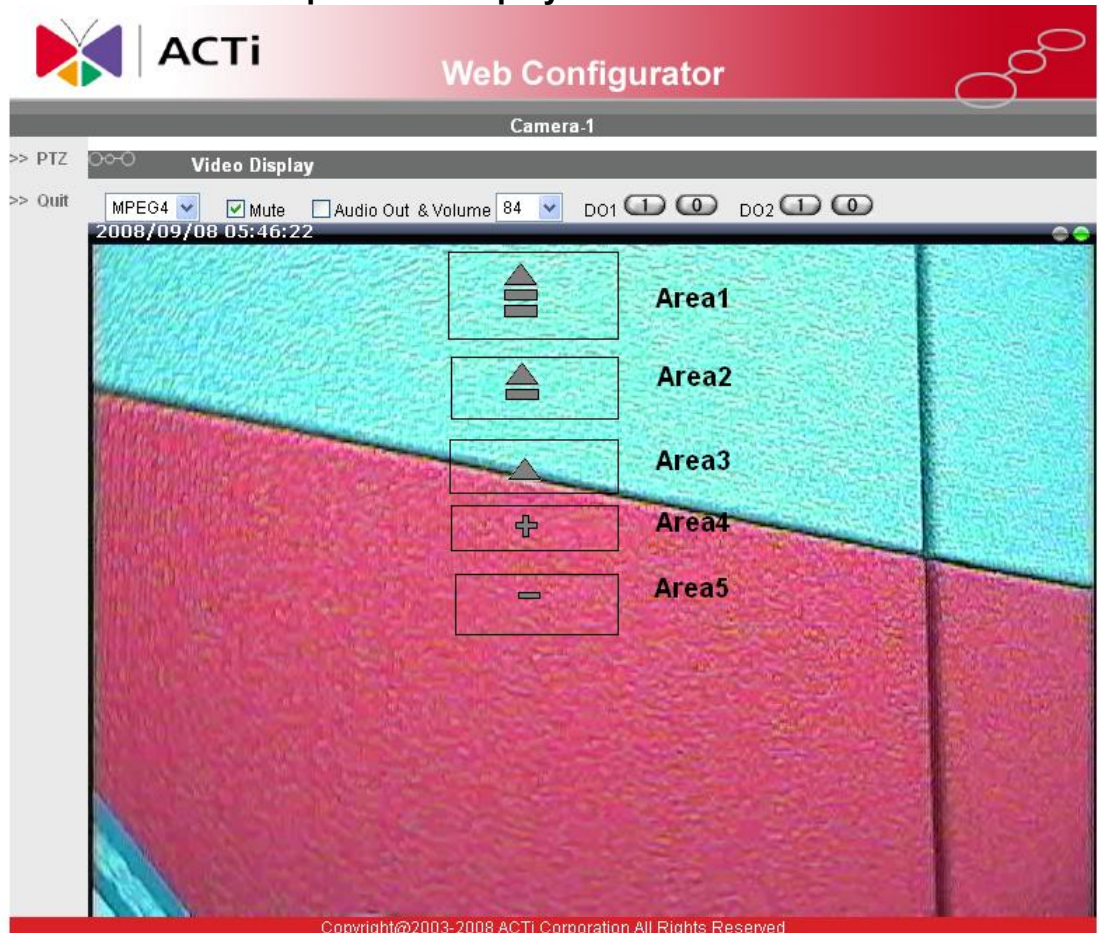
ACTi

Web Configurator

Camera-1

>> PTZ

>> Quit

Video Display

MPEG4 Mute Audio Out & Volume 84 DO1 1 0 DO2 1 0

2008/09/08 05:46:22

Area1

Area2

Area3

Area4

Area5

Copyright@2003-2008 ACTi Corporation All Rights Reserved